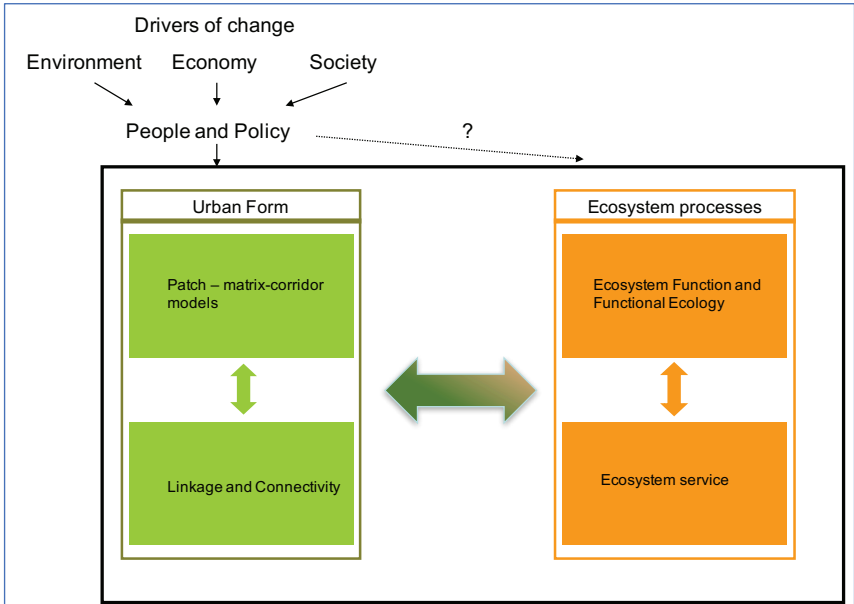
Drivers of change

Environment

Economy

Society

People and Policy

?

Urban Form

Patch – matrix-corridor models

Linkage and Connectivity

Ecosystem processes

Ecosystem Function and Functional Ecology

Ecosystem service